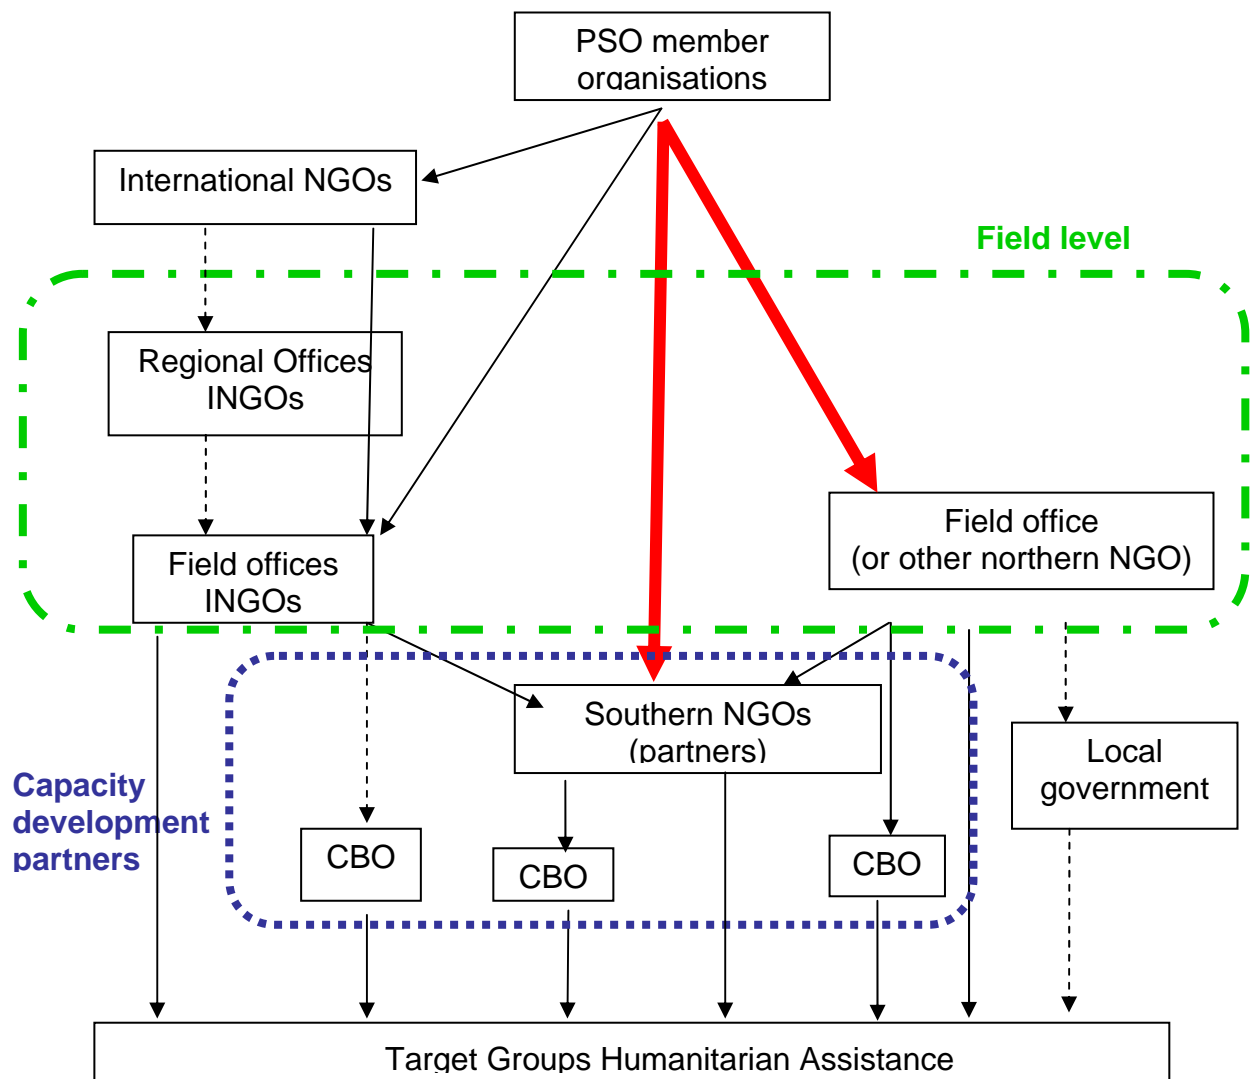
PSO member organisations

International NGOs

Field level

Regional Offices INGOs

Field offices INGOs

Field office (or other northern NGO)

Southern NGOs (partners)

Local government

Capacity development partners

CBO

CBO

CBO

Target Groups Humanitarian Assistance